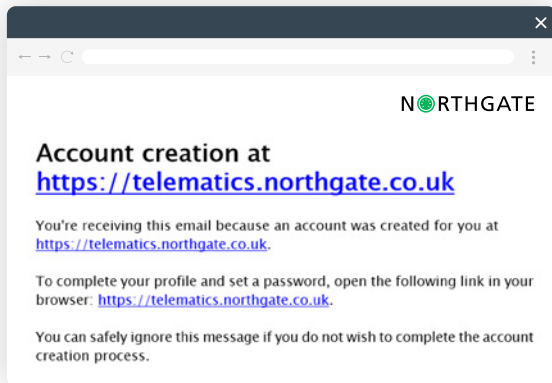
NORTHGATE

Account creation at https://telematics.northgate.co.uk

You're receiving this email because an account was created for you at https://telematics.northgate.co.uk.

To complete your profile and set a password, open the following link in your browser: https://telematics.northgate.co.uk.

You can safely ignore this message if you do not wish to complete the account creation process.